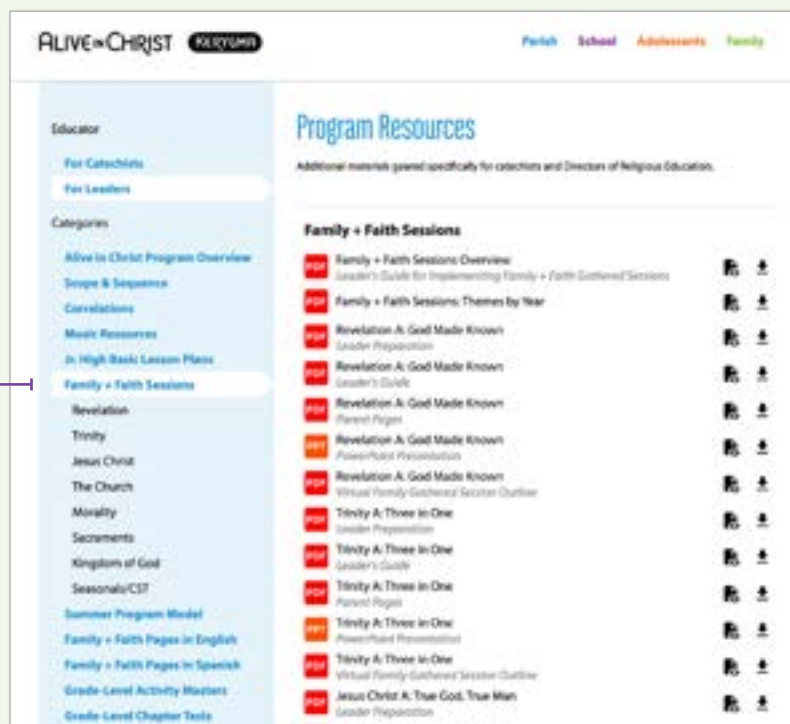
ALIVE in CHRIST PAULIST

Parish School Adolescents Family

Educator

For Catechists

For Leaders

Categories

Alive in Christ Program Overview

Scope & Sequence

Correlations

Music Resources

Jr. High Basic Lesson Plans

Family + Faith Sessions

Revelation

Trinity

Jesus Christ

The Church

Morality

Sacraments

Kingdom of God

Seasonals/CST

Summer Program Model

Family + Faith Pages in English

Family + Faith Pages in Spanish

Grade-Level Activity Masters

Grade-Level Chapter Tests

Program Resources

Additional materials geared specifically for catechists and Directors of Religious Education.

Family + Faith Sessions

PDF Family + Faith Sessions Overview
Leader's Guide for Implementing Family + Faith Gathered Sessions

PDF Family + Faith Sessions: Themes by Year

PDF Revelation A: God Made Known
Leader Preparation

PDF Revelation A: God Made Known
Leader's Guide

PDF Revelation A: God Made Known
Parent Pages

PPT Revelation A: God Made Known
PowerPoint Presentation

PDF Revelation A: God Made Known
Virtual Family Gathered Session Outline

PDF Trinity A: Three in One
Leader Preparation

PDF Trinity A: Three in One
Leader's Guide

PDF Trinity A: Three in One
Parent Pages

PPT Trinity A: Three in One
PowerPoint Presentation

PDF Trinity A: Three in One
Virtual Family Gathered Session Outline

PDF Jesus Christ A: True God, True Man
Leader Preparation